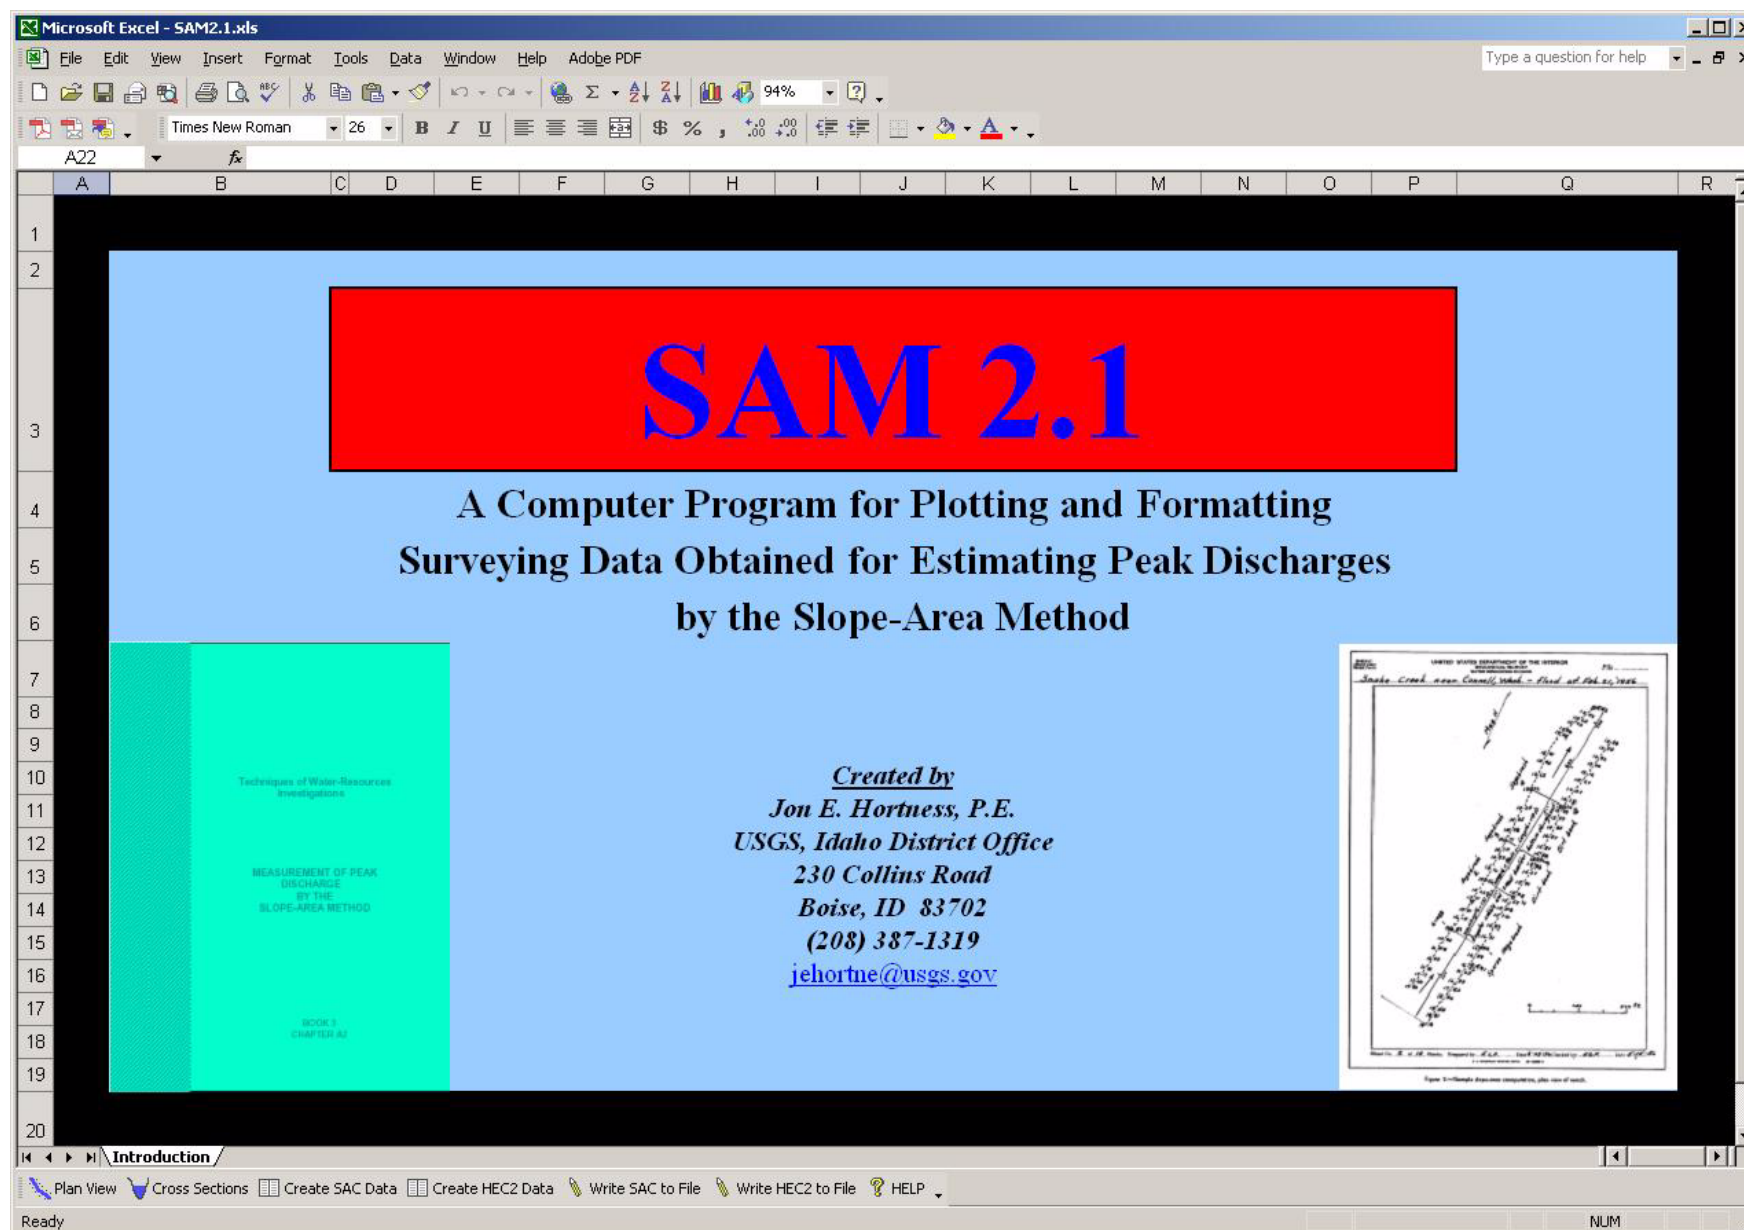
Microsoft Excel - SAM2.1.xls

File Edit View Insert Format Tools Data Window Help Adobe PDF

Type a question for help

94%

Times New Roman 26

A22

A B C D E F G H I J K L M N O P Q R

1
2
3
4
5
6
7
8
9
10
11
12
13
14
15
16
17
18
19
20

SAM 2.1

A Computer Program for Plotting and Formatting Surveying Data Obtained for Estimating Peak Discharges by the Slope-Area Method

Techniques of Water-Resources Investigations

MEASUREMENT OF PEAK DISCHARGE BY THE SLOPE-AREA METHOD

BOOK 3 CHAPTER A2

Created by
Jon E. Hortness, P.E.
USGS, Idaho District Office
230 Collins Road
Boise, ID 83702
(208) 387-1319
jehortne@usgs.gov

UNITED STATES DEPARTMENT OF THE INTERIOR

Snake Creek near Connell, Wash. - Flood of Feb. 21, 1956

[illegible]

Introduction

Plan View Cross Sections Create SAC Data Create HEC2 Data Write SAC to File Write HEC2 to File HELP

Ready

NUM